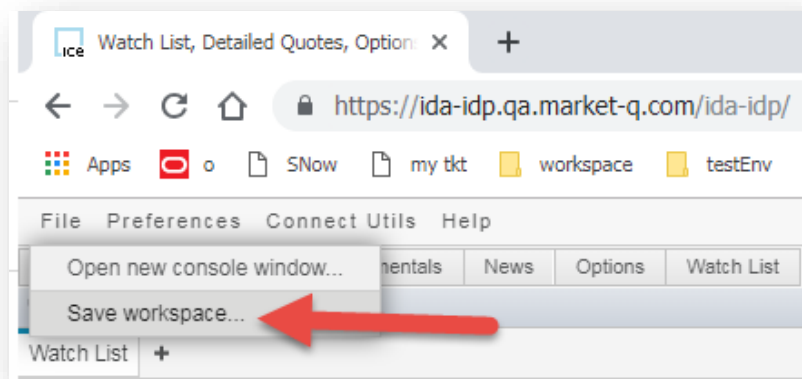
ice Watch List, Detailed Quotes, Option ×

+

https://ida-idp.qa.market-q.com/ida-idp/

Apps o SNow my tkt workspace testEnv

File Preferences Connect Utils Help

Open new console window...

Save workspace...

mentals News Options Watch List

Watch List +